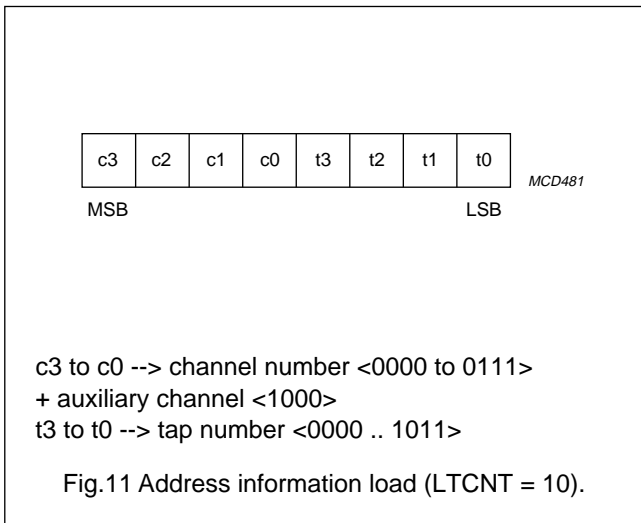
| c3 | c2 | c1 | c0 | t3 | t2 | t1 | t0 |
|---|---|---|---|---|---|---|---|

MCD481

MSB

LSB

c3 to c0 --> channel number <0000 to 0111>
+ auxiliary channel <1000>
t3 to t0 --> tap number <0000 .. 1011>

Fig.11 Address information load (LTCNT = 10).